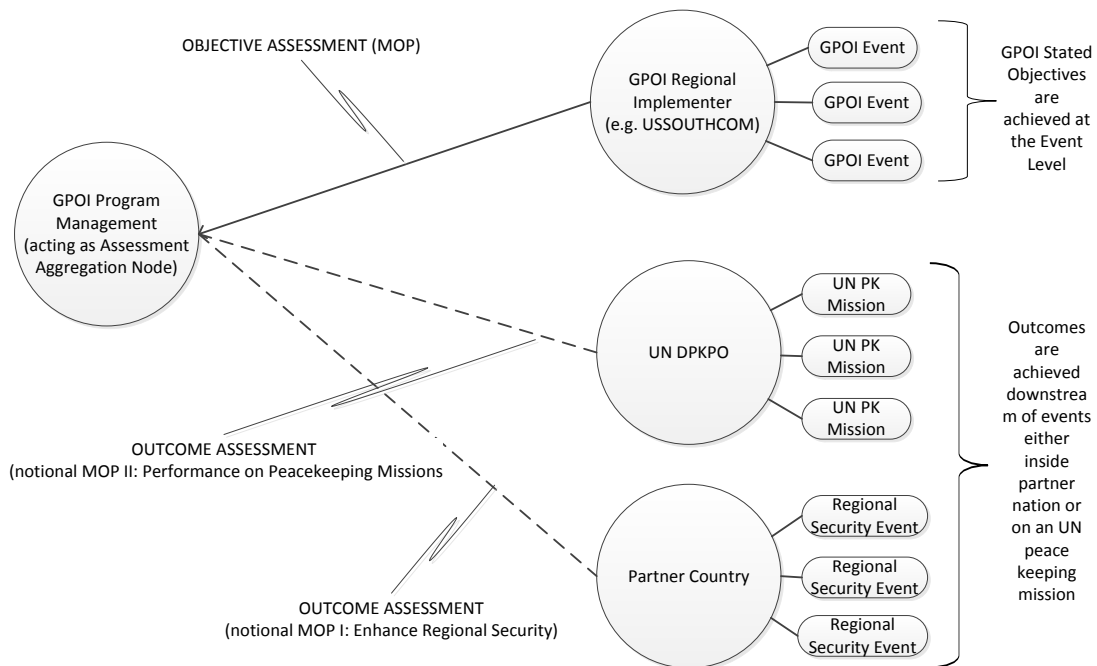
OBJECTIVE ASSESSMENT (MOP)

GPOI Regional Implementer (e.g. USSOUTHCOM)

GPOI Event

GPOI Event

GPOI Event

GPOI Stated Objectives are achieved at the Event Level

GPOI Program Management (acting as Assessment Aggregation Node)

UN DPKPO

UN PK Mission

UN PK Mission

UN PK Mission

Outcomes are achieved downstream of events either inside partner nation or on an UN peace keeping mission

OUTCOME ASSESSMENT
(notional MOP II: Performance on Peacekeeping Missions

Partner Country

Regional Security Event

Regional Security Event

Regional Security Event

OUTCOME ASSESSMENT
(notional MOP I: Enhance Regional Security)